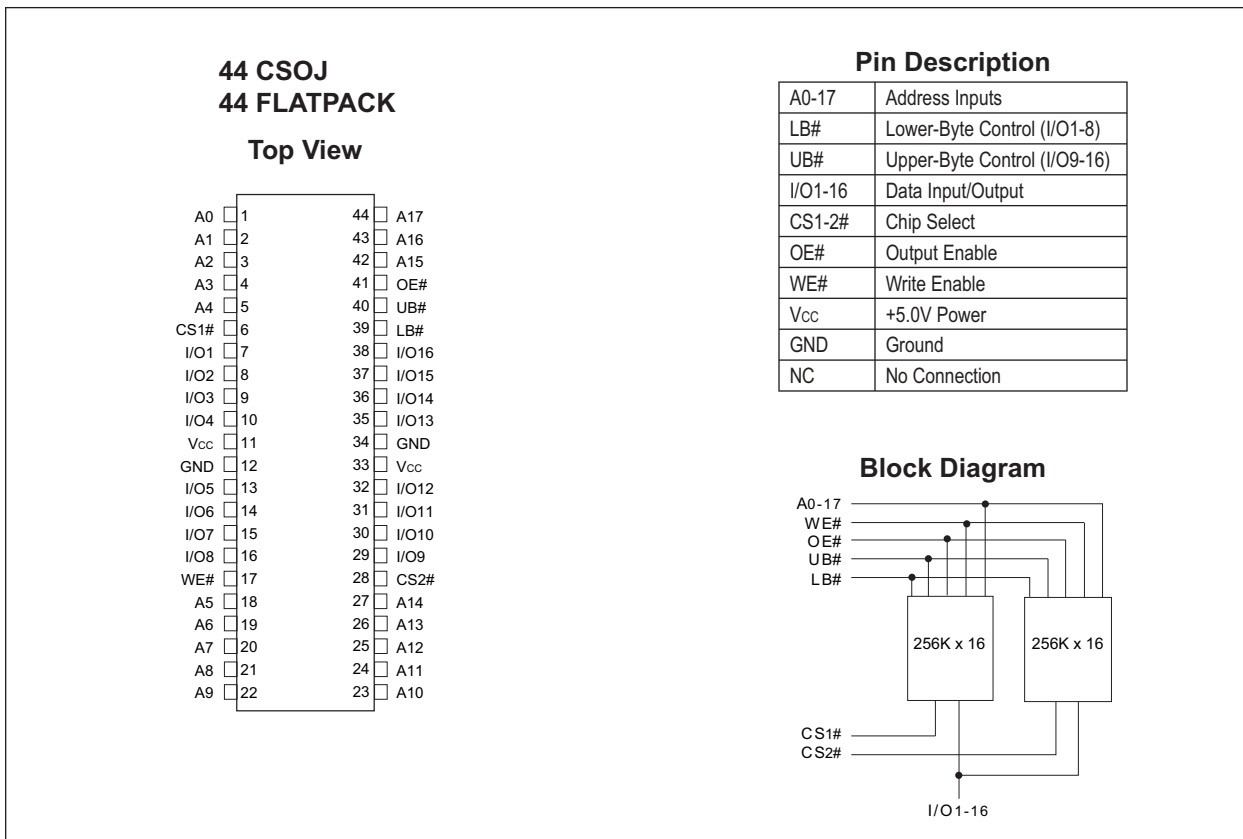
44 CSOJ
44 FLATPACK

Top View

| | | | |
|---|---|---|---|
| A0 | 1 | 44 | A17 |
| A1 | 2 | 43 | A16 |
| A2 | 3 | 42 | A15 |
| A3 | 4 | 41 | OE# |
| A4 | 5 | 40 | UB# |
| CS1# | 6 | 39 | LB# |
| I/O1 | 7 | 38 | I/O16 |
| I/O2 | 8 | 37 | I/O15 |
| I/O3 | 9 | 36 | I/O14 |
| I/O4 | 10 | 35 | I/O13 |
| Vcc | 11 | 34 | GND |
| GND | 12 | 33 | Vcc |
| I/O5 | 13 | 32 | I/O12 |
| I/O6 | 14 | 31 | I/O11 |
| I/O7 | 15 | 30 | I/O10 |
| I/O8 | 16 | 29 | I/O9 |
| WE# | 17 | 28 | CS2# |
| A5 | 18 | 27 | A14 |
| A6 | 19 | 26 | A13 |
| A7 | 20 | 25 | A12 |
| A8 | 21 | 24 | A11 |
| A9 | 22 | 23 | A10 |

Pin Description

| | |
|---|---|
| A0-17 | Address Inputs |
| LB# | Lower-Byte Control (I/O1-8) |
| UB# | Upper-Byte Control (I/O9-16) |
| I/O1-16 | Data Input/Output |
| CS1-2# | Chip Select |
| OE# | Output Enable |
| WE# | Write Enable |
| Vcc | +5.0V Power |
| GND | Ground |
| NC | No Connection |

Block Diagram

A0-17
WE#
OE#
UB#
LB#
256K x 16
256K x 16
CS1#
CS2#
I/O1-16